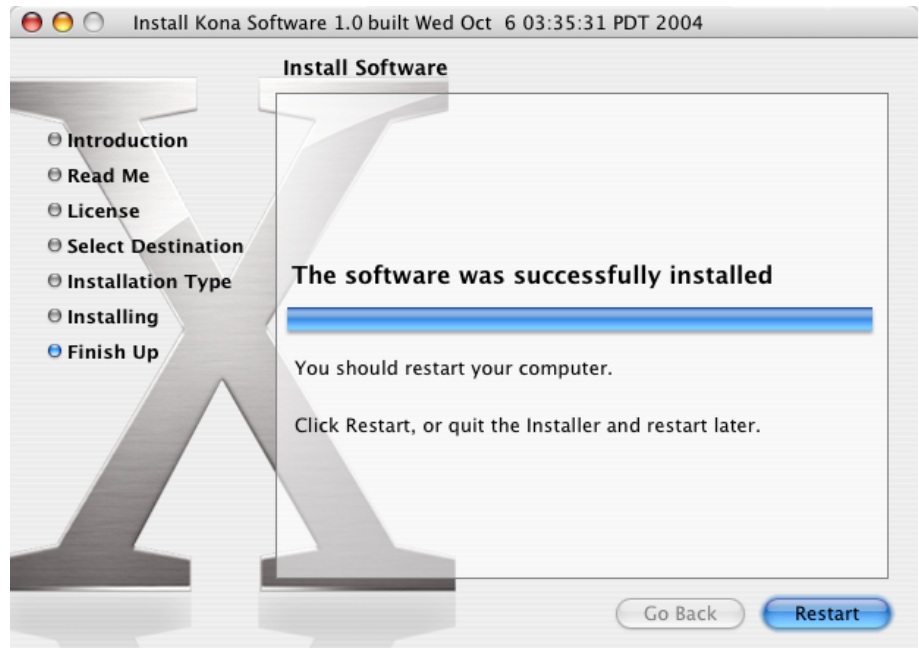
Install Kona Software 1.0 built Wed Oct 6 03:35:31 PDT 2004

Install Software

Introduction
Read Me
License
Select Destination
Installation Type
Installing
Finish Up

The software was successfully installed

You should restart your computer.

Click Restart, or quit the Installer and restart later.

Go Back
Restart